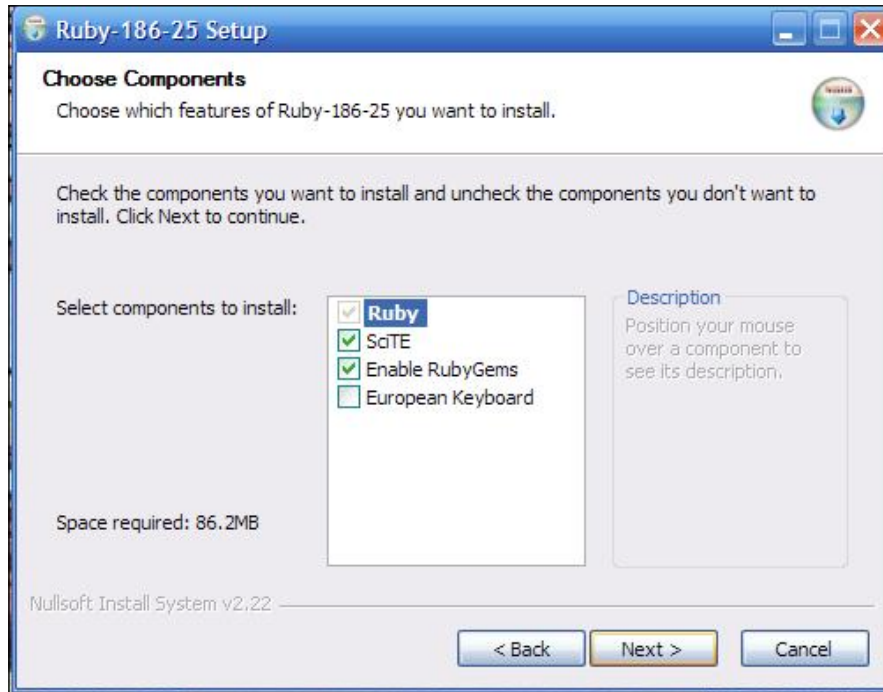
Ruby-186-25 Setup

Choose Components

Choose which features of Ruby-186-25 you want to install.

Check the components you want to install and uncheck the components you don't want to install. Click Next to continue.

Select components to install:

Ruby
SciTE
Enable RubyGems
European Keyboard

Description

Position your mouse over a component to see its description.

Space required: 86.2MB

Nullsoft Install System v2.22

< Back

Next >

Cancel